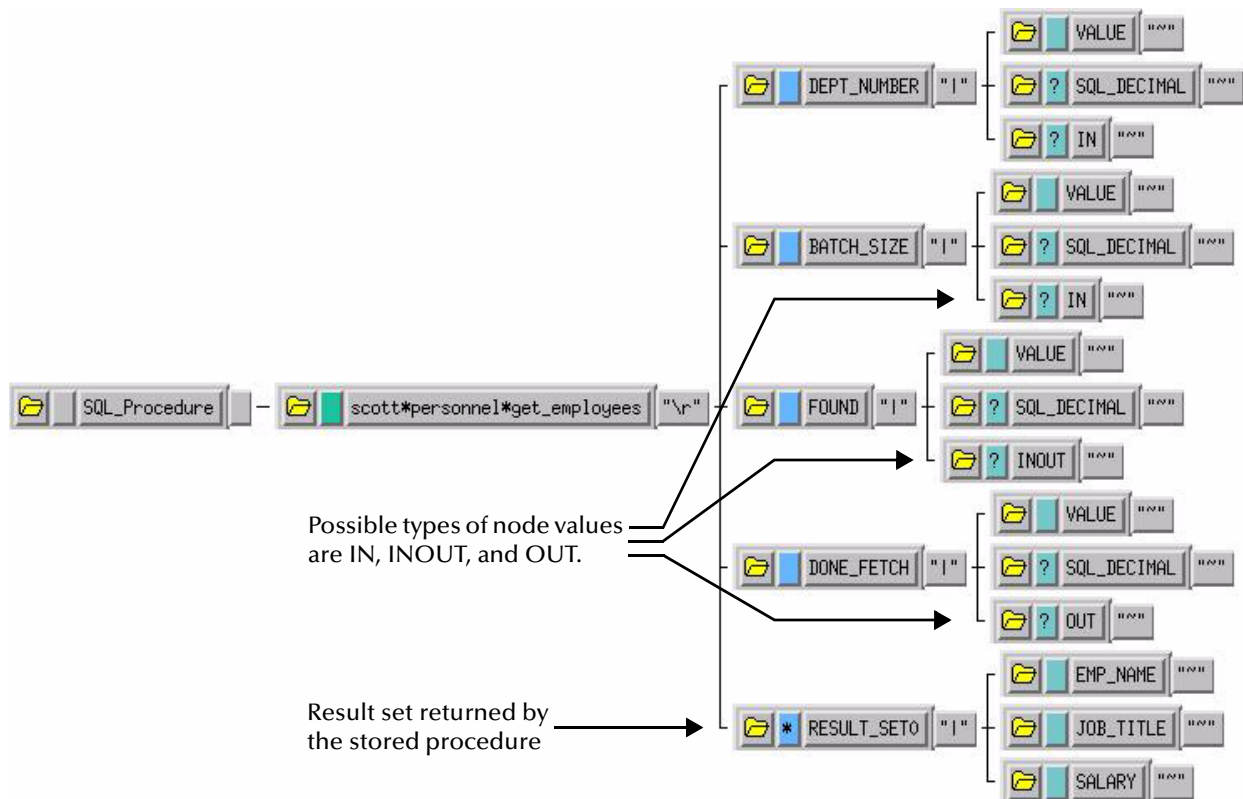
SQL_Procedure

scott*personnel*get_employees "\r"

DEPT_NUMBER "|"
VALUE "~"
? SQL_DECIMAL "~"
? IN "~"

BATCH_SIZE "|"
VALUE "~"
? SQL_DECIMAL "~"
? IN "~"

FOUND "|"
VALUE "~"
? SQL_DECIMAL "~"
? INOUT "~"

DONE_FETCH "|"
VALUE "~"
? SQL_DECIMAL "~"
? OUT "~"

* RESULT_SET0 "|"
EMP_NAME "~"
JOB_TITLE "~"
SALARY "~"

Possible types of node values are IN, INOUT, and OUT.

Result set returned by the stored procedure